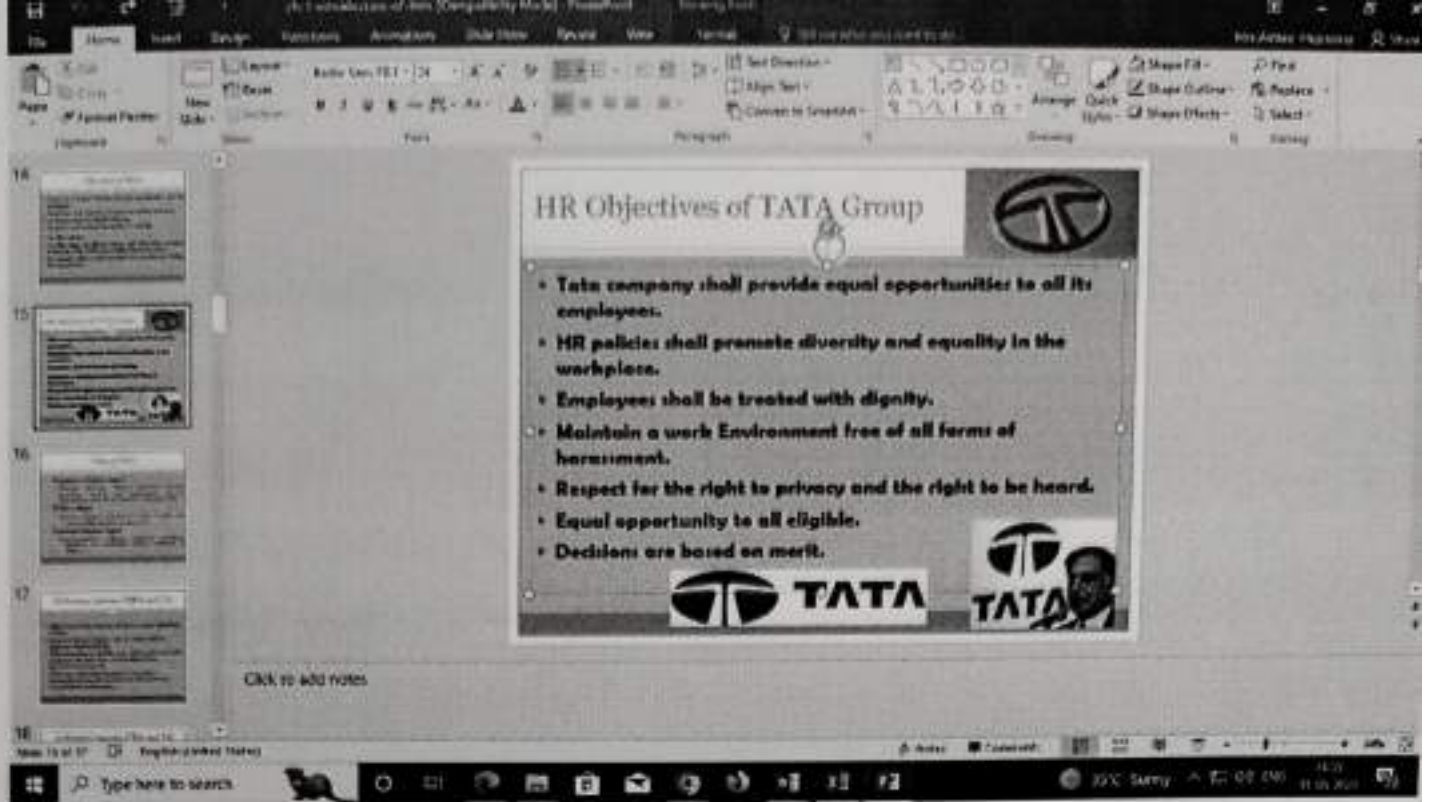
File Home Insert Design Transitions Animations Slide Show Review View Format

Paste Cut Copy Format Painter Clipboard New Slide Layout Reset Section Slides Font Paragraph Text Direction Align Text Convert to SmartArt Drawing Arrange Quick Styles Shape Fill Shape Outline Shape Effects Find Replace Select Editing

14

15

16

17

18

HR Objectives of TATA Group

• Tata company shall provide equal opportunities to all its employees.
• HR policies shall promote diversity and equality in the workplace.
• Employees shall be treated with dignity.
• Maintain a work Environment free of all forms of harassment.
• Respect for the right to privacy and the right to be heard.
• Equal opportunity to all eligible.
• Decisions are based on merit.

TATA

TATA

Click to add notes

Slide 15 of 37 English (United States) Notes Comments

Type here to search

Sunny